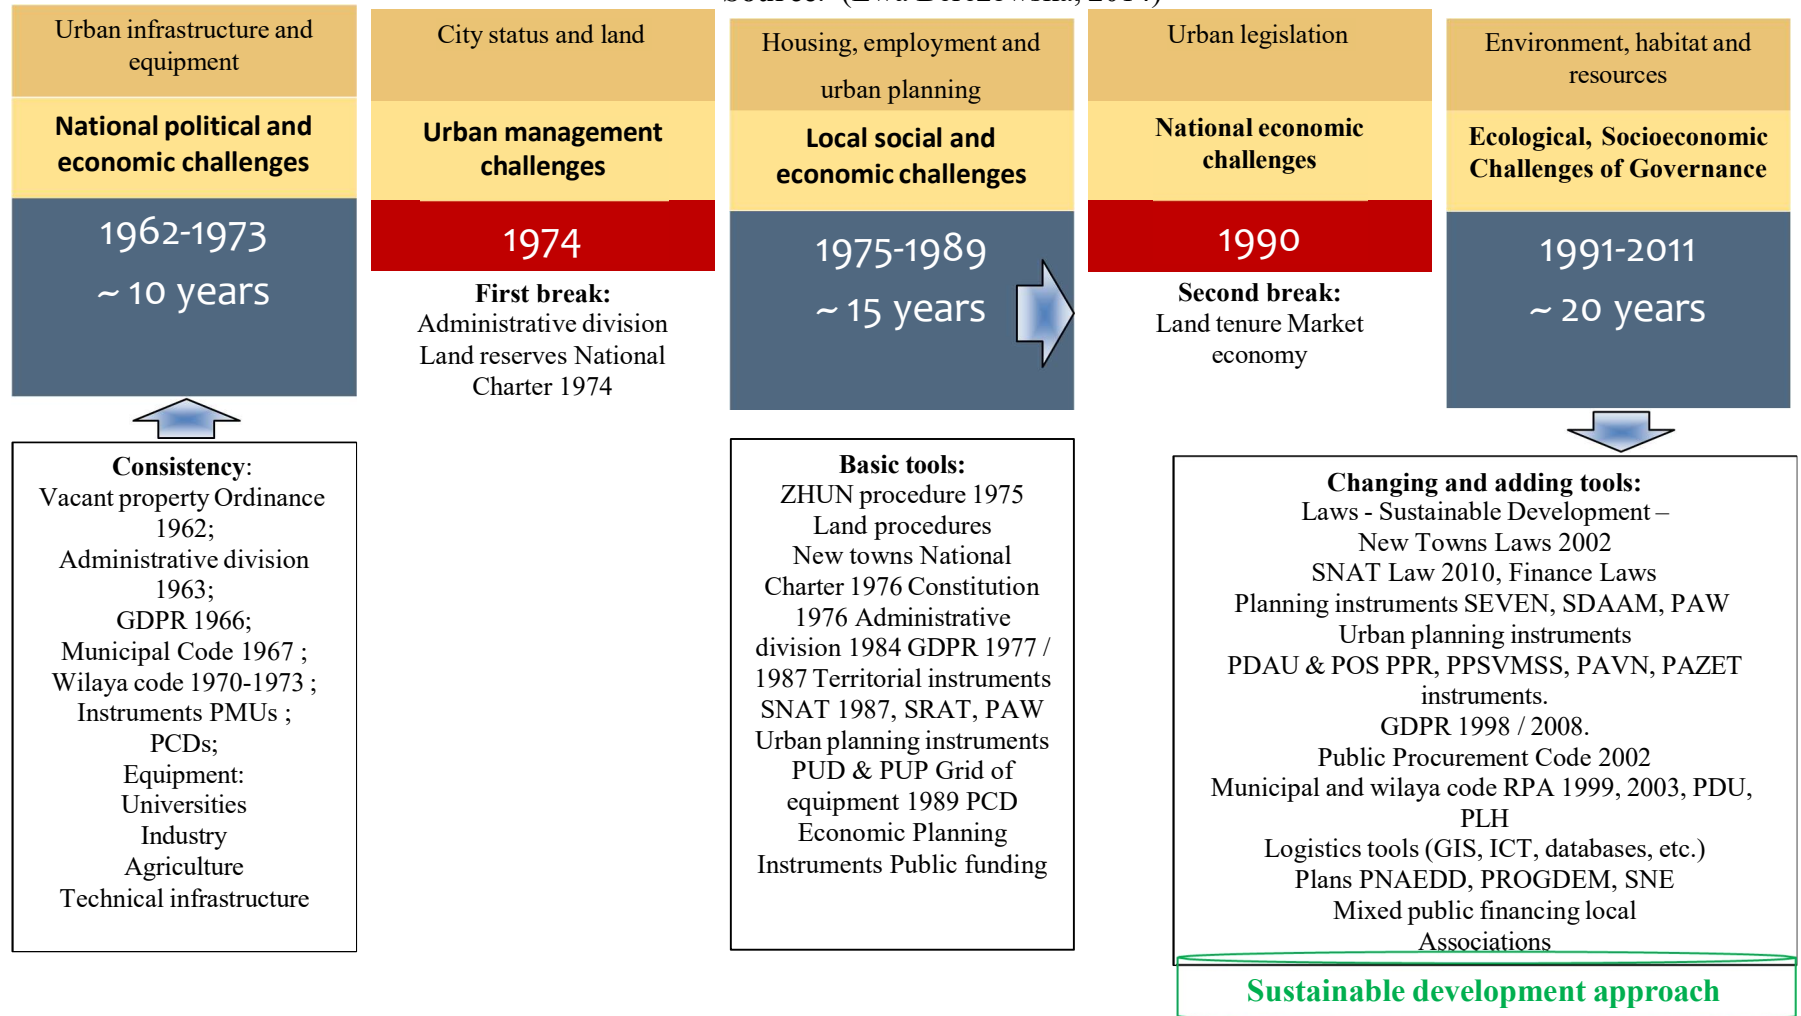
Urban infrastructure and equipment

National political and economic challenges

1962-1973

~ 10 years

Consistency:
Vacant property Ordinance 1962;
Administrative division 1963;
GDPR 1966;
Municipal Code 1967 ;
Wilaya code 1970-1973 ;
Instruments PMUs ;
PCDs;
Equipment:
Universities
Industry
Agriculture
Technical infrastructure

City status and land

Urban management challenges

1974

First break:
Administrative division
Land reserves National
Charter 1974

Housing, employment and urban planning

Local social and economic challenges

1975-1989

~ 15 years

Basic tools:
ZHUN procedure 1975
Land procedures
New towns National
Charter 1976 Constitution
1976 Administrative
division 1984 GDPR 1977 /
1987 Territorial instruments
SNAT 1987, SRAT, PAW
Urban planning instruments
PUD & PUP Grid of
equipment 1989 PCD
Economic Planning
Instruments Public funding

Urban legislation

National economic challenges

1990

Second break:
Land tenure Market
economy

Environment, habitat and resources

Ecological, Socioeconomic Challenges of Governance

1991-2011

~ 20 years

Changing and adding tools:
Laws - Sustainable Development –
New Towns Laws 2002
SNAT Law 2010, Finance Laws
Planning instruments SEVEN, SDAAM, PAW
Urban planning instruments
PDAU & POS PPR, PPSVMSS, PAVN, PAZET
instruments.
GDPR 1998 / 2008.
Public Procurement Code 2002
Municipal and wilaya code RPA 1999, 2003, PDU,
PLH
Logistics tools (GIS, ICT, databases, etc.)
Plans PNAEDD, PROGDEM, SNE
Mixed public financing local
Associations

Sustainable development approach